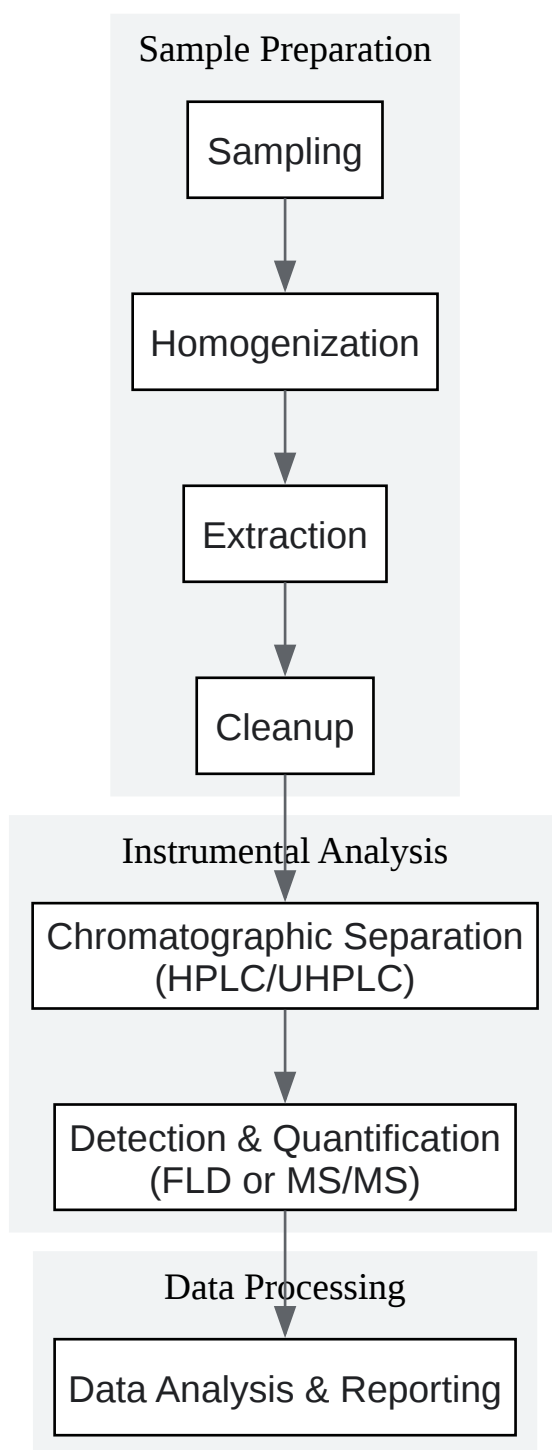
Sample Preparation

Sampling

Homogenization

Extraction

Cleanup

Instrumental Analysis

Chromatographic Separation (HPLC/UHPLC)

Detection & Quantification (FLD or MS/MS)

Data Processing

Data Analysis & Reporting